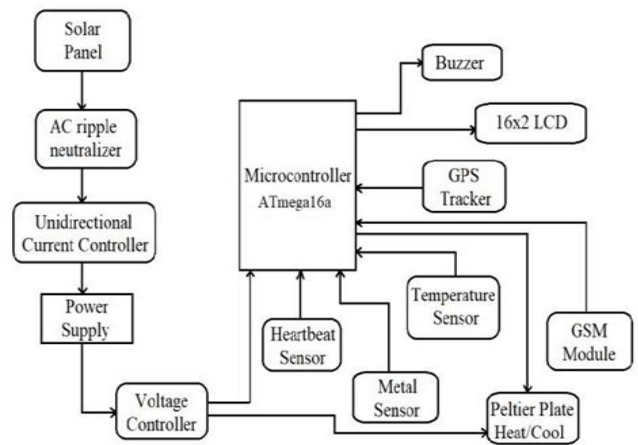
Solar Panel

AC ripple neutralizer

Unidirectional Current Controller

Power Supply

Voltage Controller

Microcontroller
ATmega16a

Buzzer

16x2 LCD

GPS Tracker

Temperature Sensor

Heartbeat Sensor

Metal Sensor

GSM Module

Peltier Plate Heat/Cool